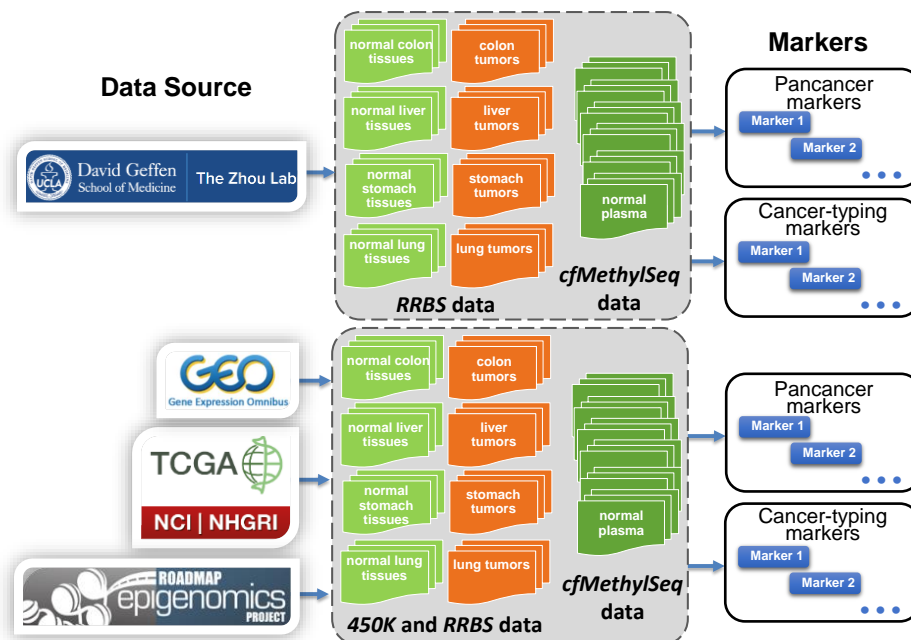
Data Source

Markers

UCLA David Geffen School of Medicine | The Zhou Lab

normal colon tissues

colon tumors

normal liver tissues

liver tumors

normal stomach tissues

stomach tumors

normal lung tissues

lung tumors

normal plasma

*RRBS* data

*cfMethylSeq* data

Pancancer markers

Marker 1

Marker 2

• • •

Cancer-typing markers

Marker 1

Marker 2

• • •

GEO Gene Expression Omnibus

TCGA

NCI | NHGRI

ROADMAP epigenomics PROJECT

normal colon tissues

colon tumors

normal liver tissues

liver tumors

normal stomach tissues

stomach tumors

normal lung tissues

lung tumors

normal plasma

*450K* and *RRBS* data

*cfMethylSeq* data

Pancancer markers

Marker 1

Marker 2

• • •

Cancer-typing markers

Marker 1

Marker 2

• • •